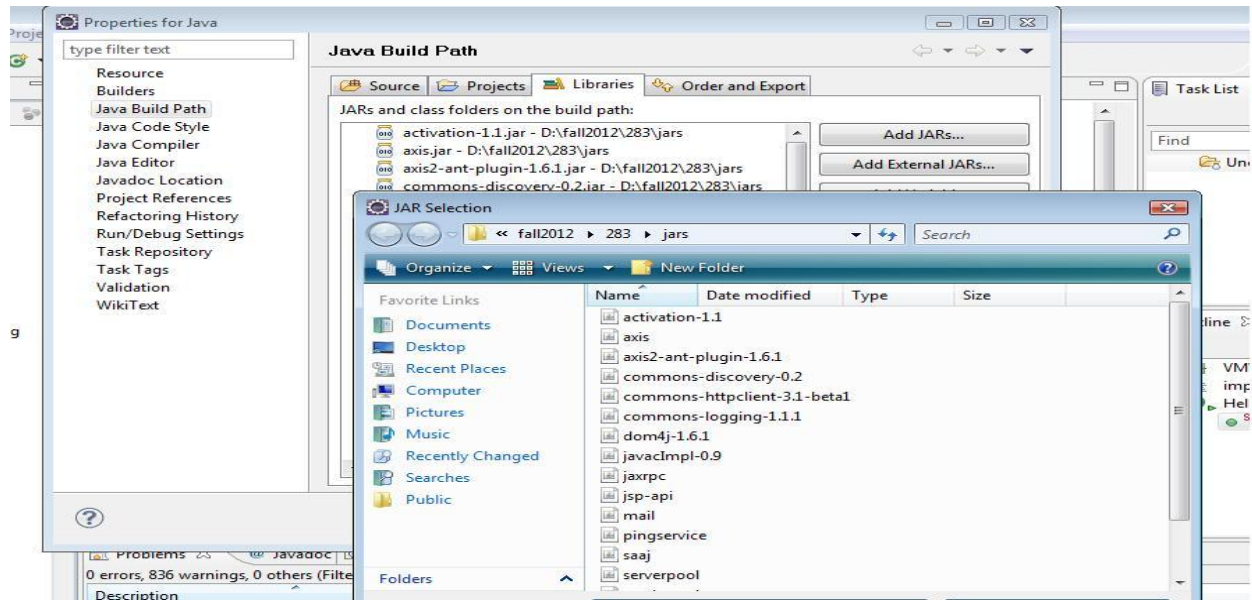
Properties for Java

type filter text

Resource
Builders
Java Build Path
Java Code Style
Java Compiler
Java Editor
Javadoc Location
Project References
Refactoring History
Run/Debug Settings
Task Repository
Task Tags
Validation
WikiText

Java Build Path

Source | Projects | Libraries | Order and Export

JARs and class folders on the build path:

activation-1.1.jar - D:\fall2012\283\jars
axis.jar - D:\fall2012\283\jars
axis2-ant-plugin-1.6.1.jar - D:\fall2012\283\jars
commons-discovery-0.2.jar - D:\fall2012\283\jars

Add JARs...
Add External JARs...

Task List
Find
Un

JAR Selection

« fall2012 ▸ 283 ▸ jars
Search

Organize ▾ Views ▾ New Folder

Favorite Links
Documents
Desktop
Recent Places
Computer
Pictures
Music
Recently Changed
Searches
Public

Folders

| Name | Date modified | Type | Size |
|---|---|---|---|
| activation-1.1 | | | |
| axis | | | |
| axis2-ant-plugin-1.6.1 | | | |
| commons-discovery-0.2 | | | |
| commons-httpclient-3.1-beta1 | | | |
| commons-logging-1.1.1 | | | |
| dom4j-1.6.1 | | | |
| javacImpl-0.9 | | | |
| jaxrpc | | | |
| jsp-api | | | |
| mail | | | |
| pingservice | | | |
| saaj | | | |
| serverpool | | | |

Problems | Javadoc
0 errors, 836 warnings, 0 others (Filte
Description

tline
VM
imp
Hel
g
Proje